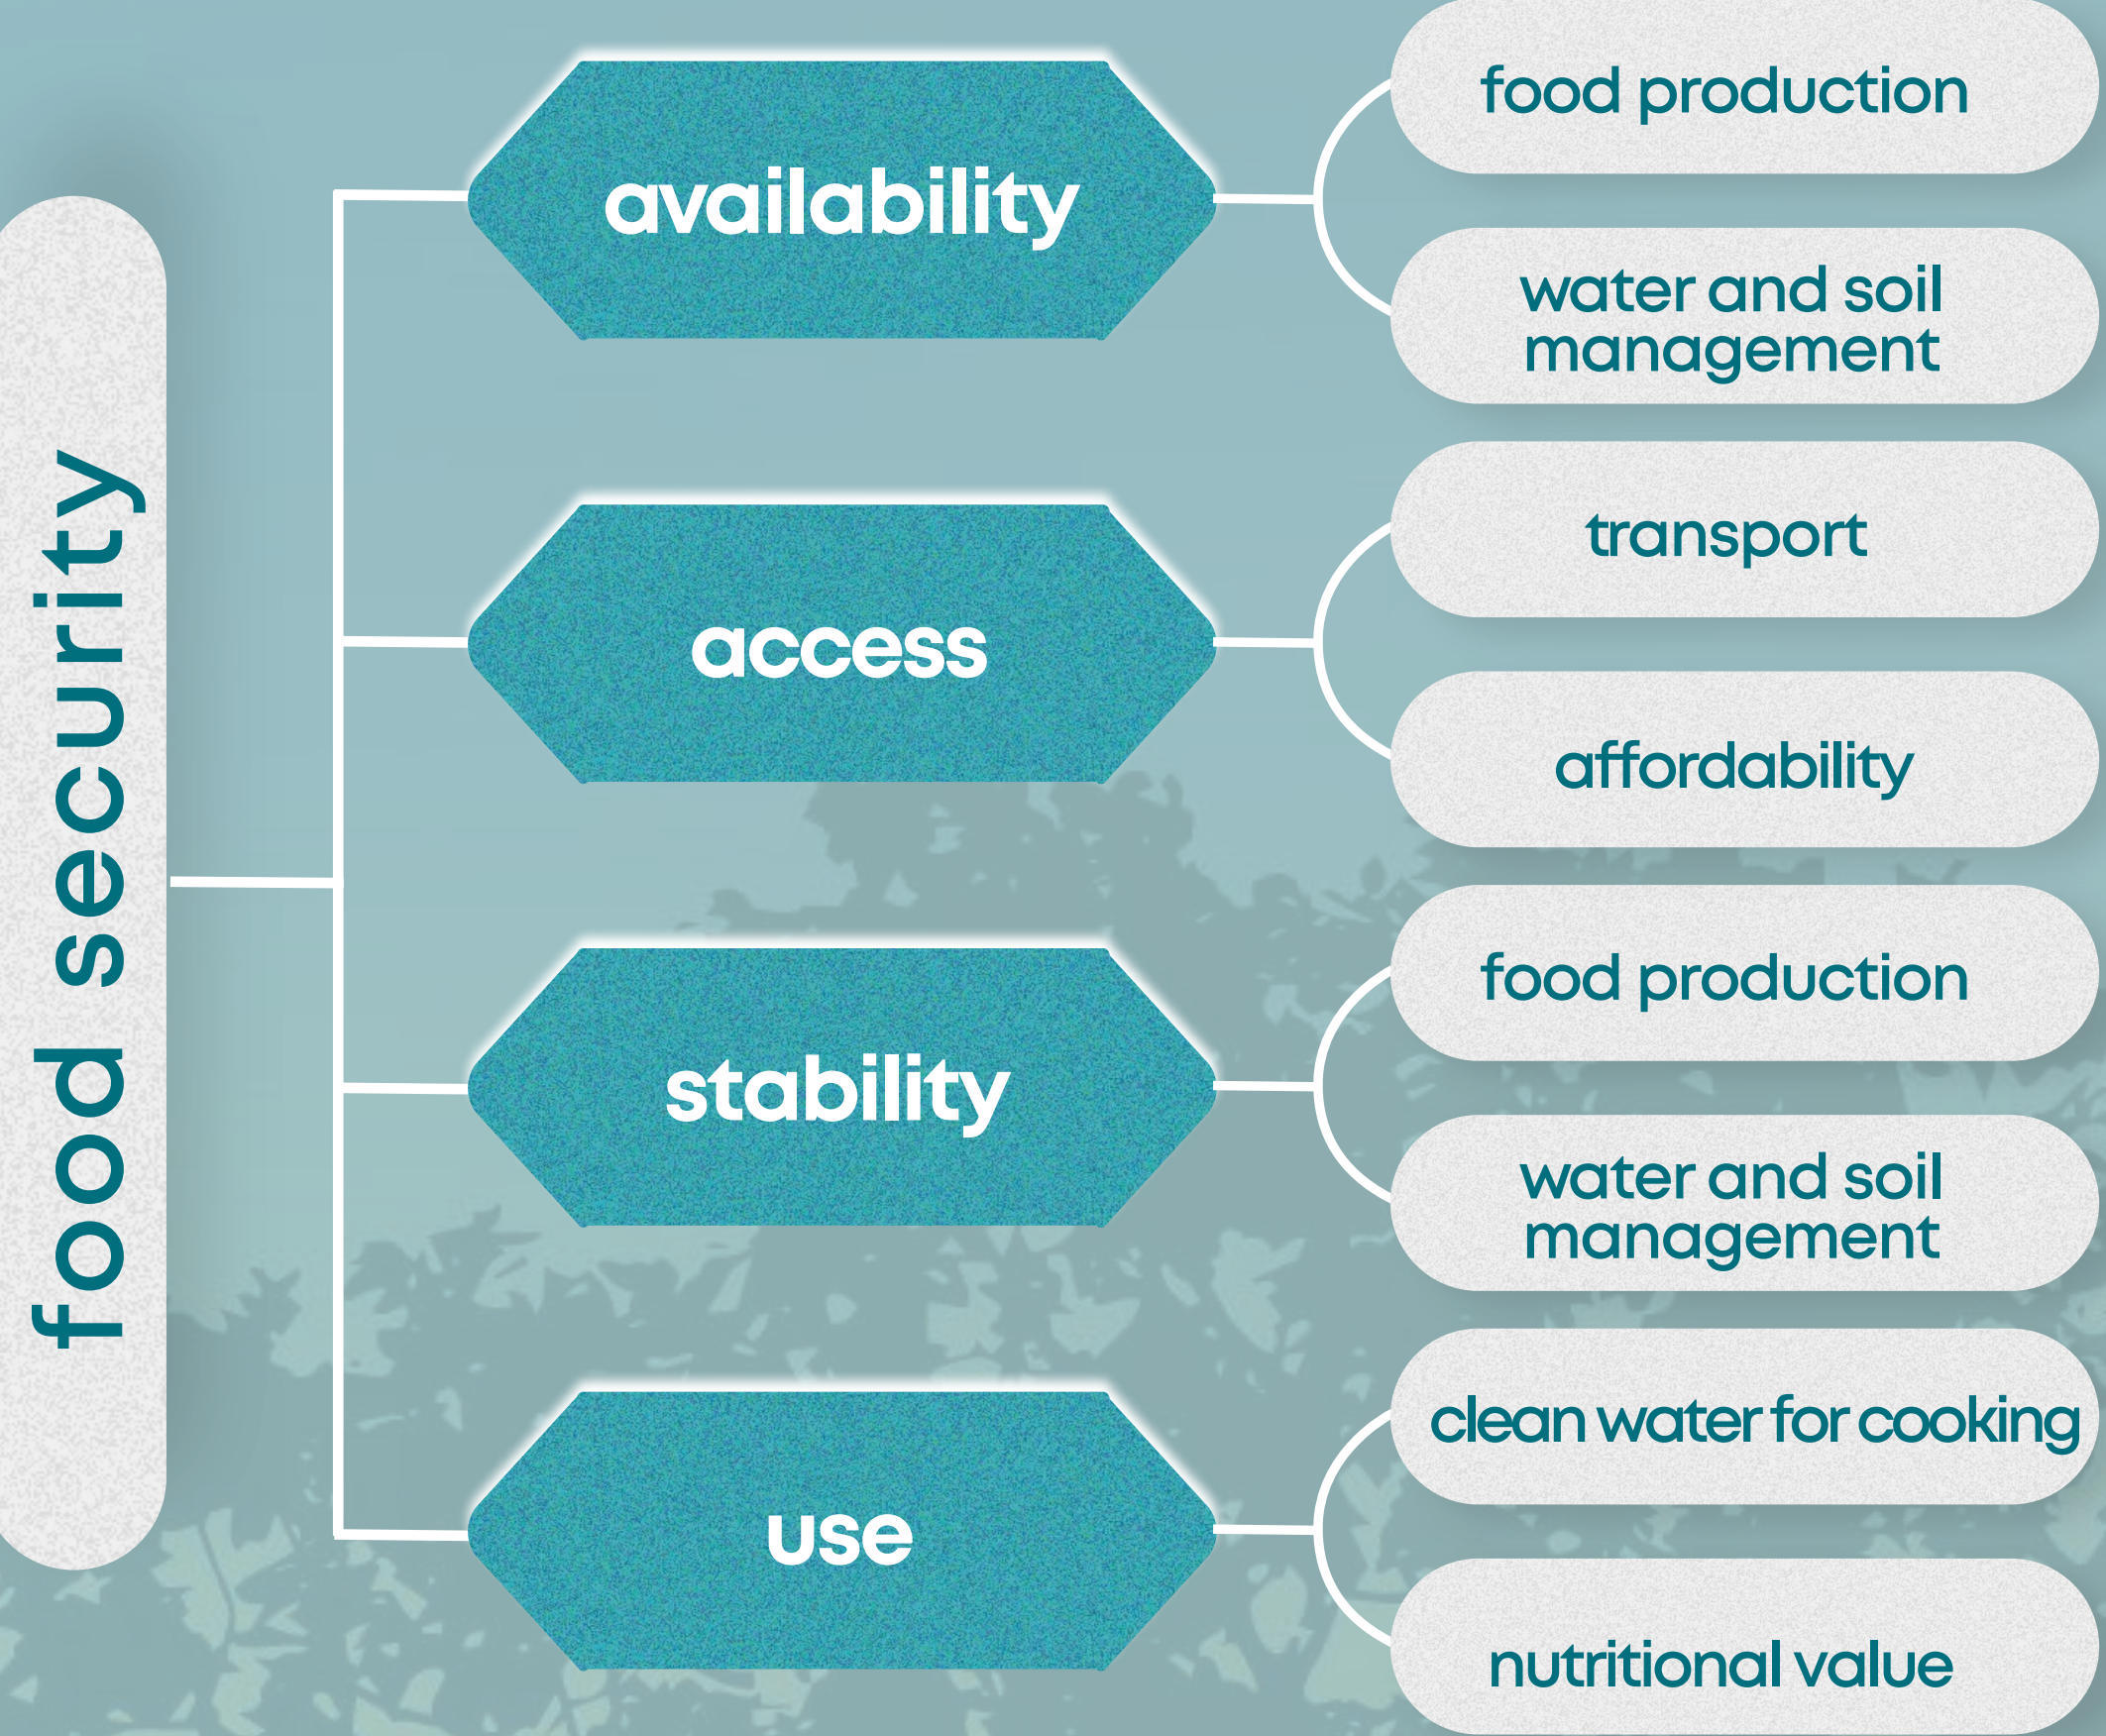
food security

availability

food production

water and soil management

access

transport

affordability

stability

food production

water and soil management

use

clean water for cooking

nutritional value